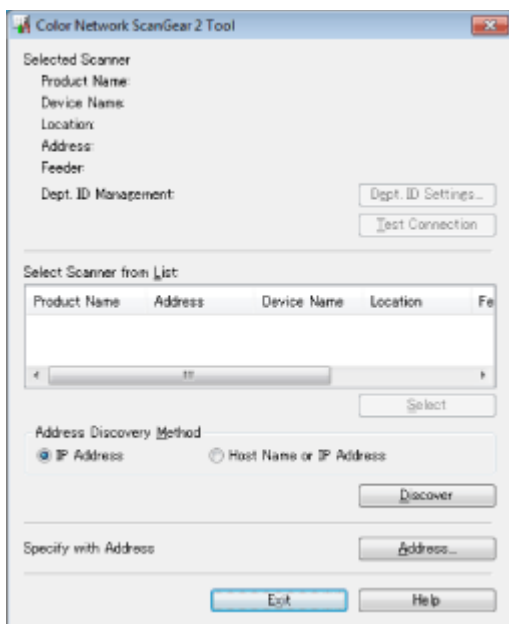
Color Network ScanGear 2 Tool

Selected Scanner
Product Name:
Device Name:
Location:
Address:
Feeder:
Dept. ID Management:

Dept. ID Settings...
Test Connection

Select Scanner from List:

| Product Name | Address | Device Name | Location | Fe |
|---|---|---|---|---|

Select

Address Discovery Method
IP Address
Host Name or IP Address

Discover

Specify with Address
Address...

Exit
Help